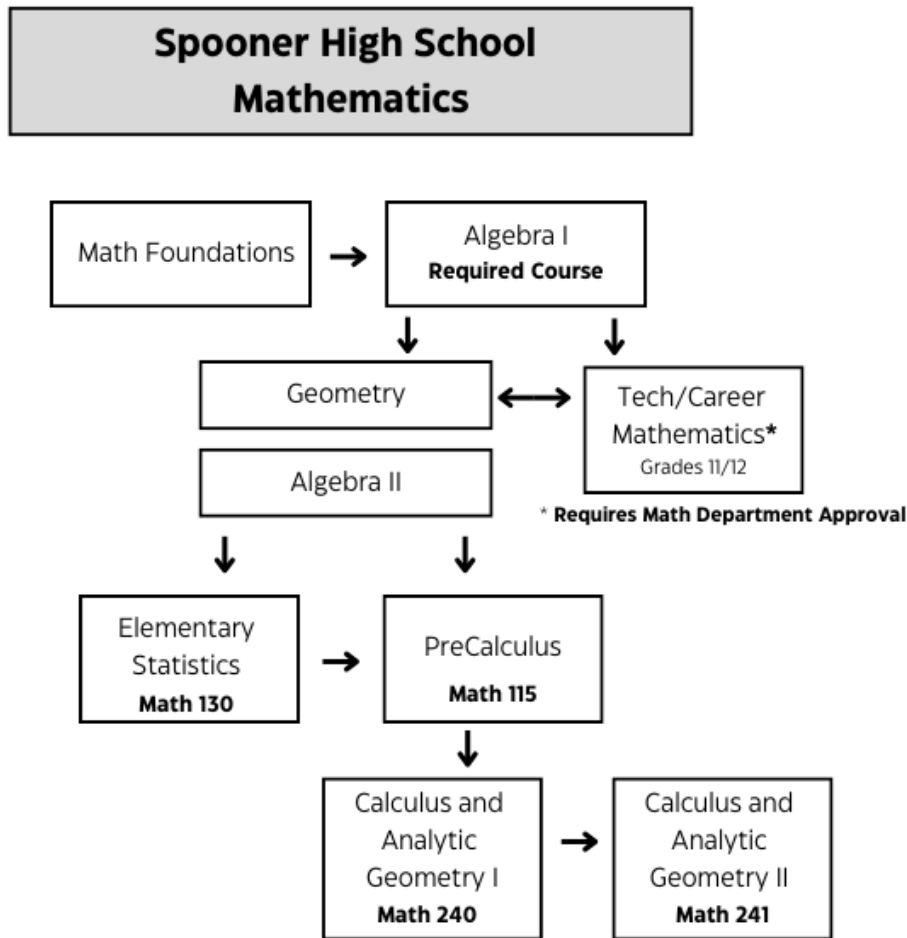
Spooner High School Mathematics

Math Foundations

Algebra I
Required Course

Geometry

Tech/Career Mathematics*
Grades 11/12

Algebra II

* Requires Math Department Approval

Elementary Statistics
Math 130

PreCalculus
Math 115

Calculus and Analytic Geometry I
Math 240

Calculus and Analytic Geometry II
Math 241